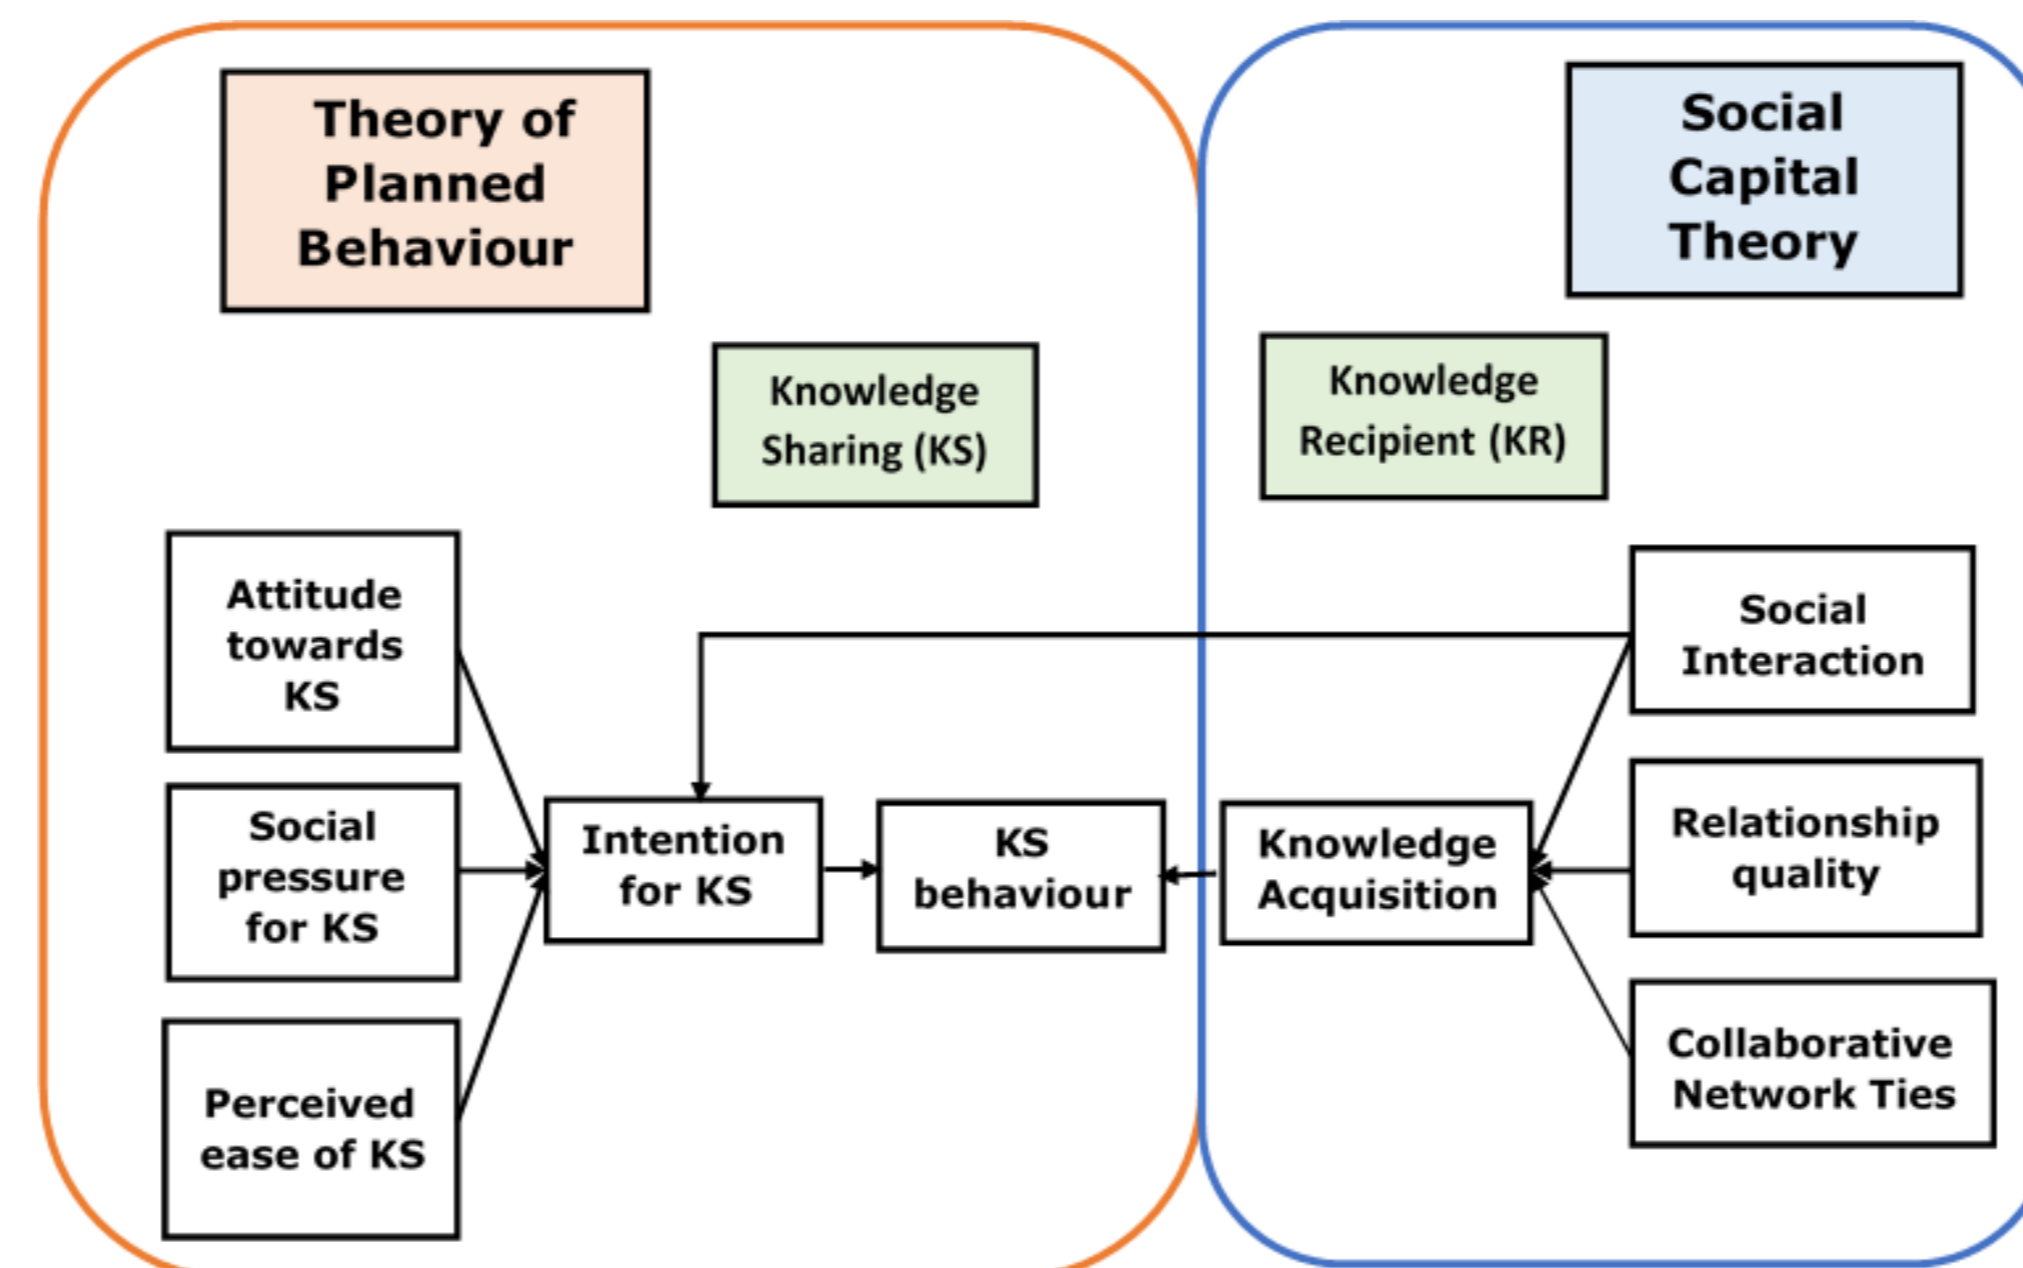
Theory of Planned Behaviour

Social Capital Theory

Knowledge Sharing (KS)

Knowledge Recipient (KR)

Attitude towards KS

Social pressure for KS

Perceived ease of KS

Intention for KS

KS behaviour

Knowledge Acquisition

Social Interaction

Relationship quality

Collaborative Network Ties